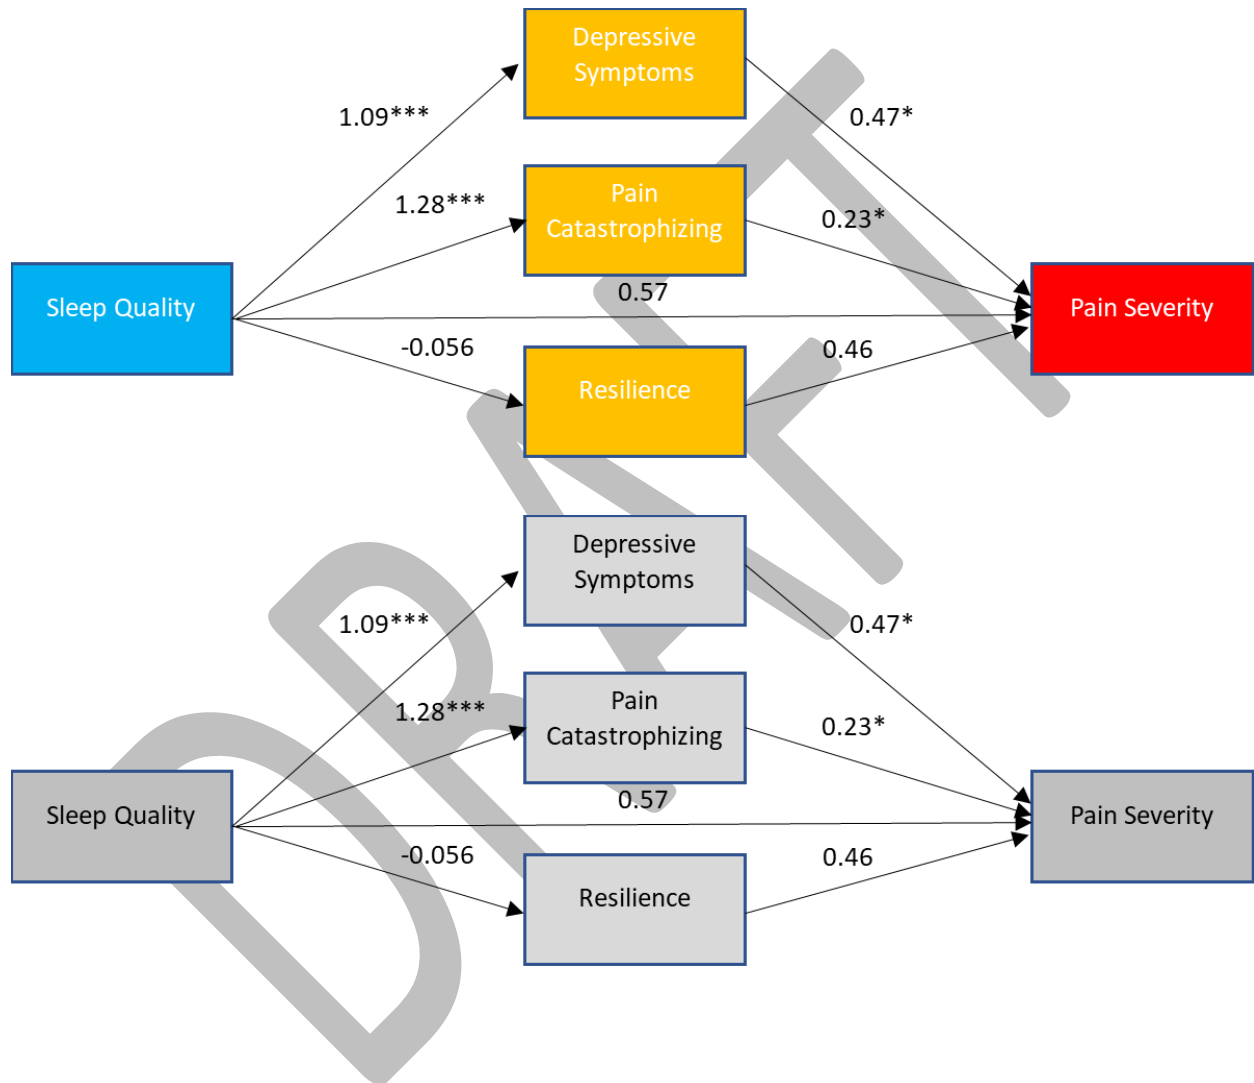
Depressive Symptoms

1.09***

0.47*

Pain Catastrophizing

1.28***

0.23*

Sleep Quality

0.57

Pain Severity

-0.056

0.46

Resilience

Depressive Symptoms

1.09***

0.47*

Pain Catastrophizing

1.28***

0.23*

Sleep Quality

0.57

Pain Severity

-0.056

0.46

Resilience

DRAFT